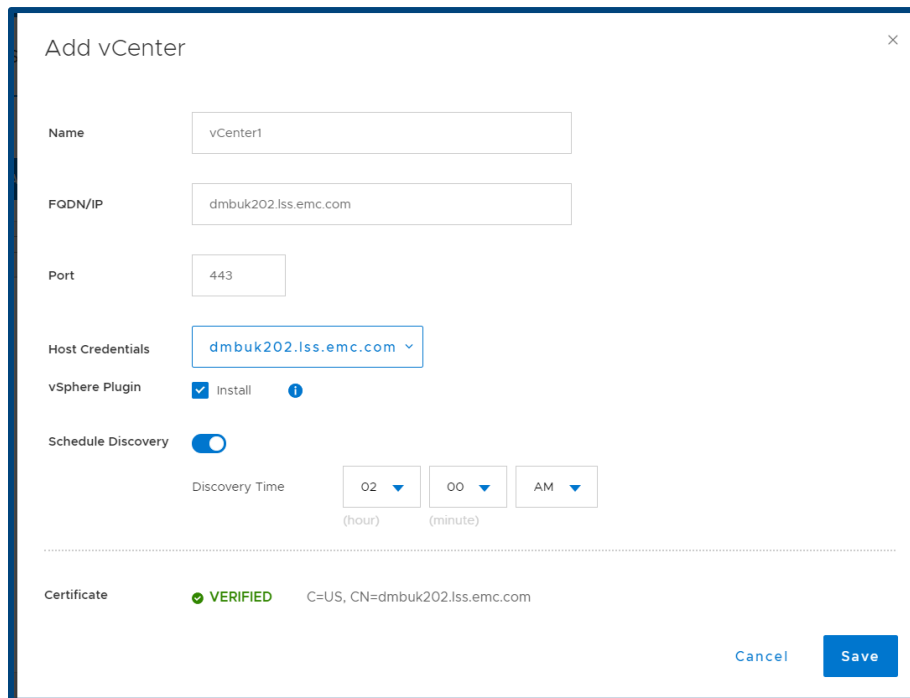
Add vCenter

×

Name vCenter1

FQDN/IP dmbuk202.lss.emc.com

Port 443

Host Credentials dmbuk202.lss.emc.com

vSphere Plugin Install

Schedule Discovery

Discovery Time 02 00 AM

(hour) (minute)

Certificate VERIFIED C=US, CN=dmbuk202.lss.emc.com

Cancel Save